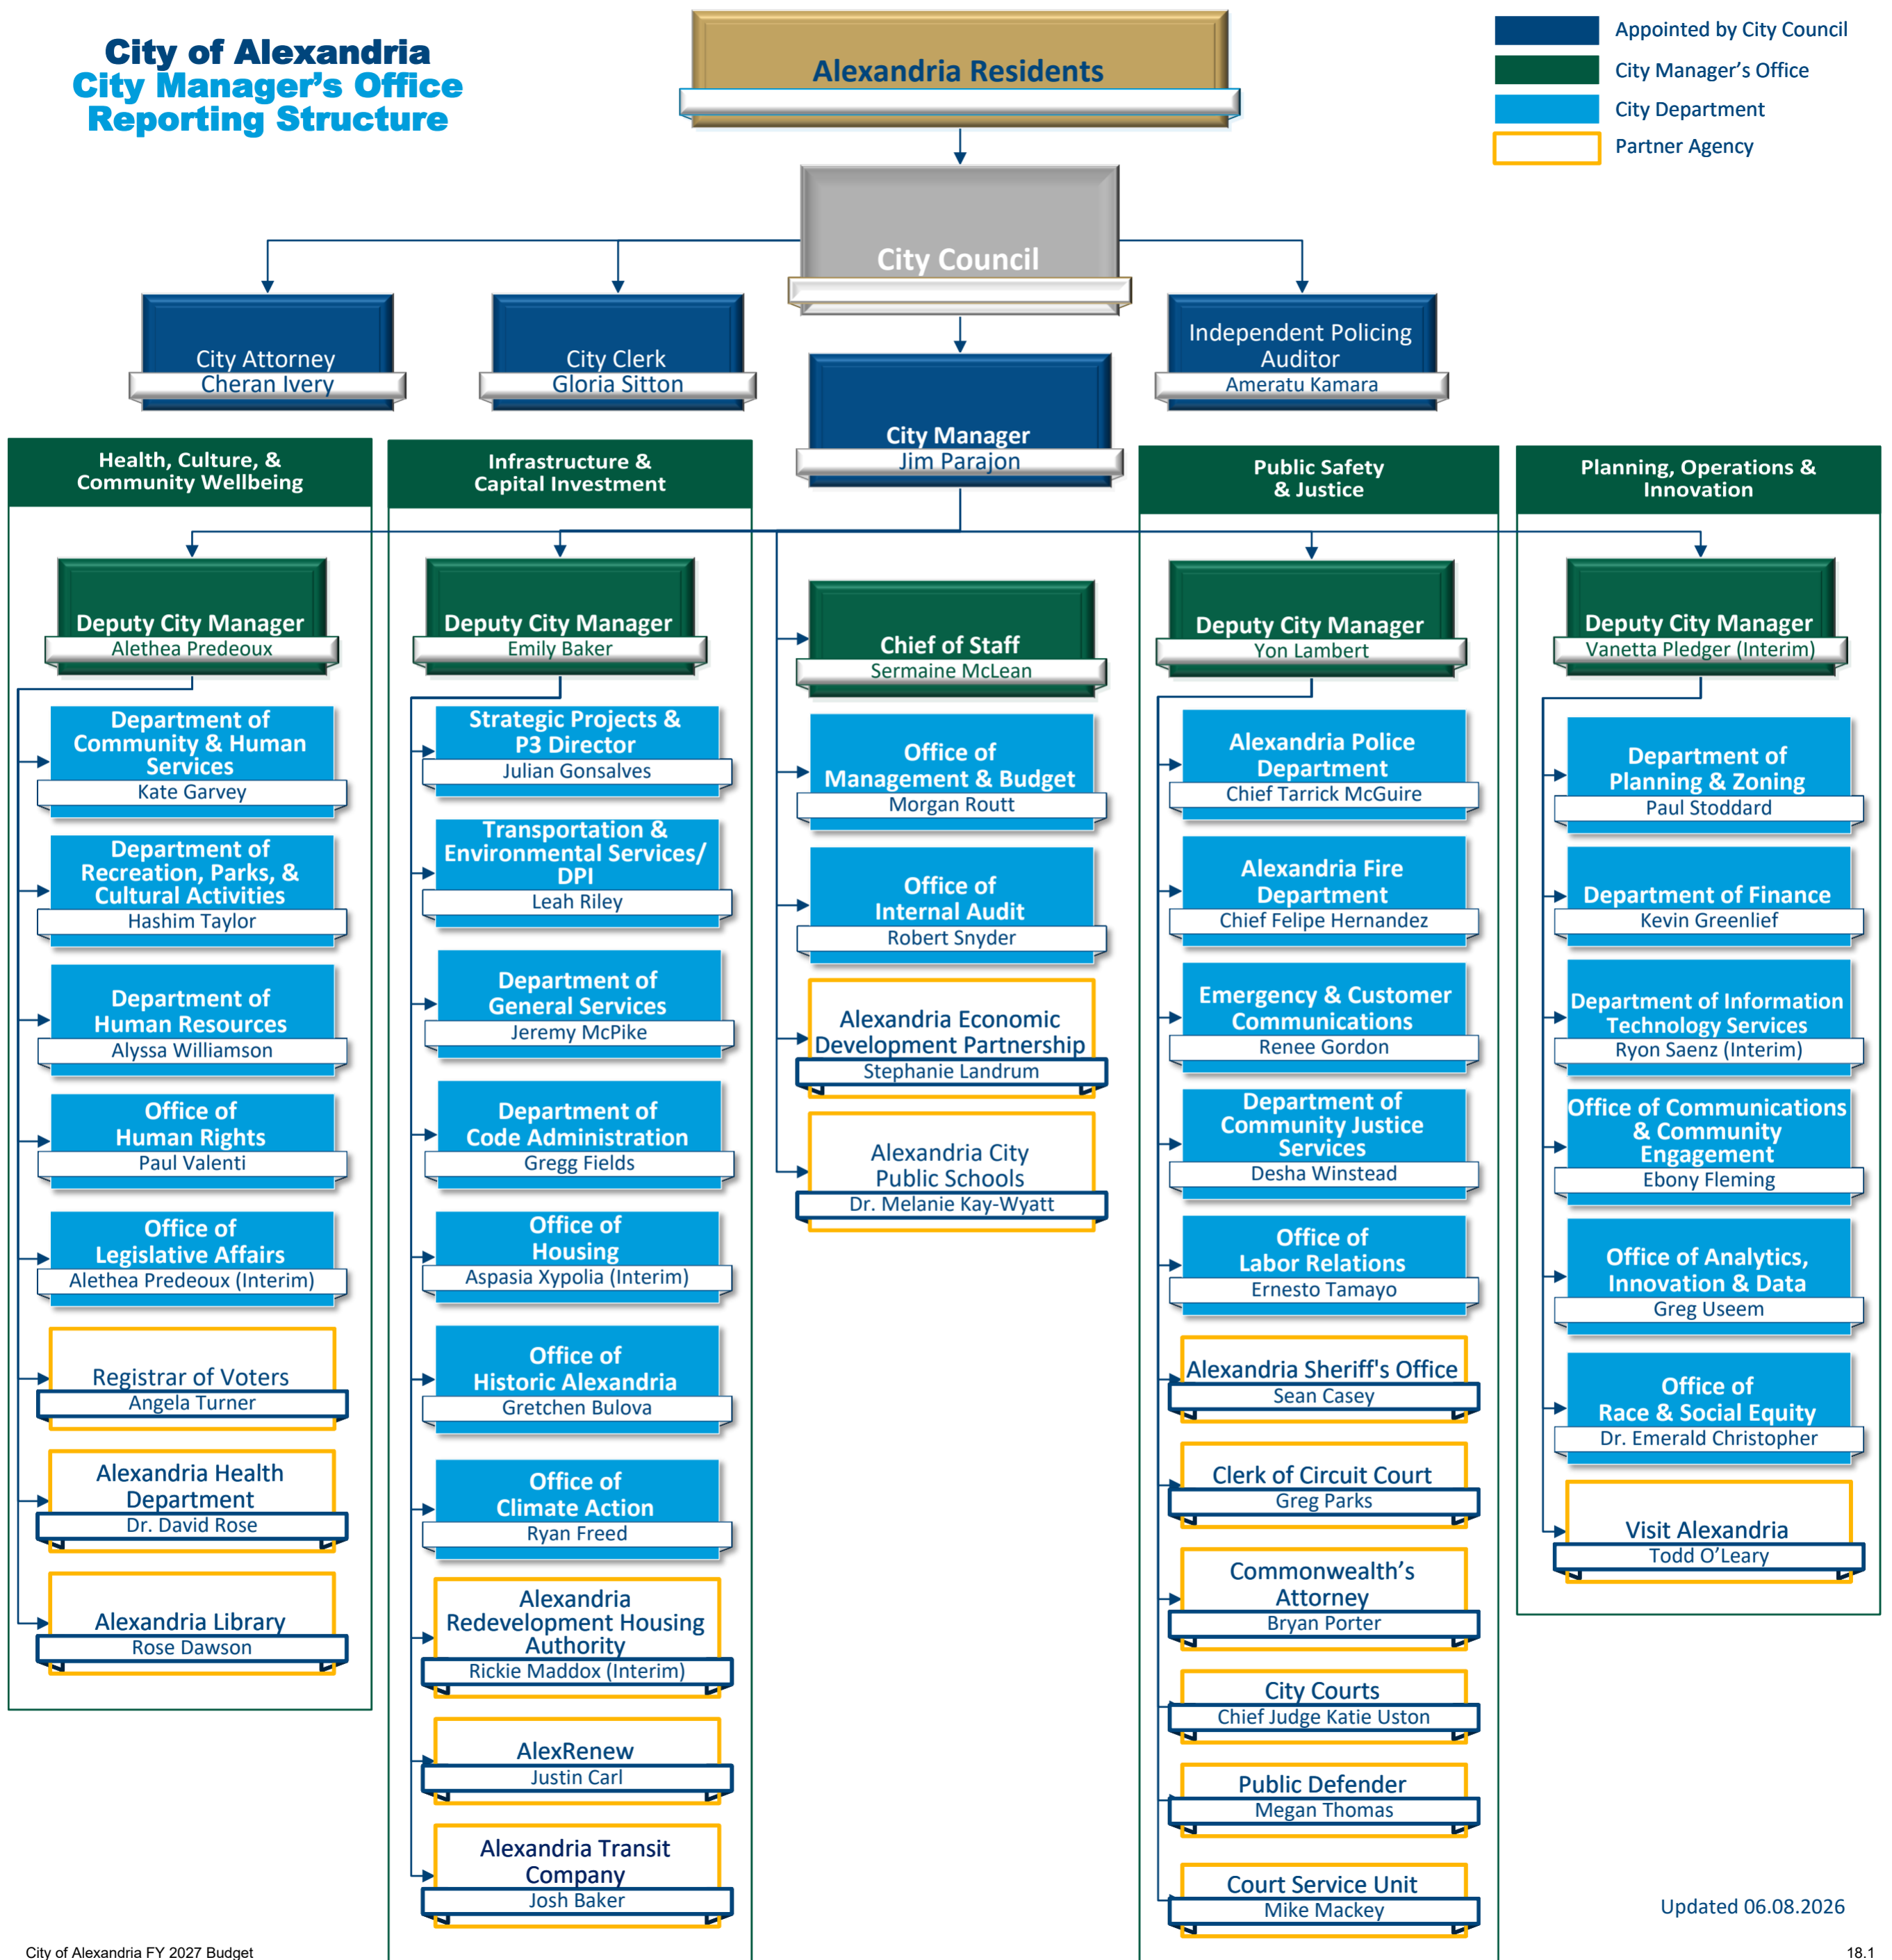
City of Alexandria
City Manager's Office
Reporting Structure

Alexandria Residents

Appointed by City Council
City Manager's Office
City Department
Partner Agency

City Council

City Attorney
Cheran Ivery

City Clerk
Gloria Sitton

Independent Policing Auditor
Ameratu Kamara

City Manager
Jim Parajon

Health, Culture, & Community Wellbeing

Deputy City Manager
Alethea Predeoux

Department of Community & Human Services
Kate Garvey

Department of Recreation, Parks, & Cultural Activities
Hashim Taylor

Department of Human Resources
Alyssa Williamson

Office of Human Rights
Paul Valenti

Office of Legislative Affairs
Alethea Predeoux (Interim)

Registrar of Voters
Angela Turner

Alexandria Health Department
Dr. David Rose

Alexandria Library
Rose Dawson

Infrastructure & Capital Investment

Deputy City Manager
Emily Baker

Strategic Projects & P3 Director
Julian Gonsalves

Transportation & Environmental Services/ DPI
Leah Riley

Department of General Services
Jeremy McPike

Department of Code Administration
Gregg Fields

Office of Housing
Aspasia Xypolia (Interim)

Office of Historic Alexandria
Gretchen Bulova

Office of Climate Action
Ryan Freed

Alexandria Redevelopment Housing Authority
Rickie Maddox (Interim)

AlexRenew
Justin Carl

Alexandria Transit Company
Josh Baker

Chief of Staff
Sermaine McLean

Office of Management & Budget
Morgan Routt

Office of Internal Audit
Robert Snyder

Alexandria Economic Development Partnership
Stephanie Landrum

Alexandria City Public Schools
Dr. Melanie Kay-Wyatt

Public Safety & Justice

Deputy City Manager
Yon Lambert

Alexandria Police Department
Chief Tarrick McGuire

Alexandria Fire Department
Chief Felipe Hernandez

Emergency & Customer Communications
Renee Gordon

Department of Community Justice Services
Desha Winstead

Office of Labor Relations
Ernesto Tamayo

Alexandria Sheriff's Office
Sean Casey

Clerk of Circuit Court
Greg Parks

Commonwealth's Attorney
Bryan Porter

City Courts
Chief Judge Katie Uston

Public Defender
Megan Thomas

Court Service Unit
Mike Mackey

Planning, Operations & Innovation

Deputy City Manager
Vanetta Pledger (Interim)

Department of Planning & Zoning
Paul Stoddard

Department of Finance
Kevin Greenlief

Department of Information Technology Services
Ryon Saenz (Interim)

Office of Communications & Community Engagement
Ebony Fleming

Office of Analytics, Innovation & Data
Greg Useem

Office of Race & Social Equity
Dr. Emerald Christopher

Visit Alexandria
Todd O'Leary

Updated 06.08.2026

City of Alexandria FY 2027 Budget
18.1